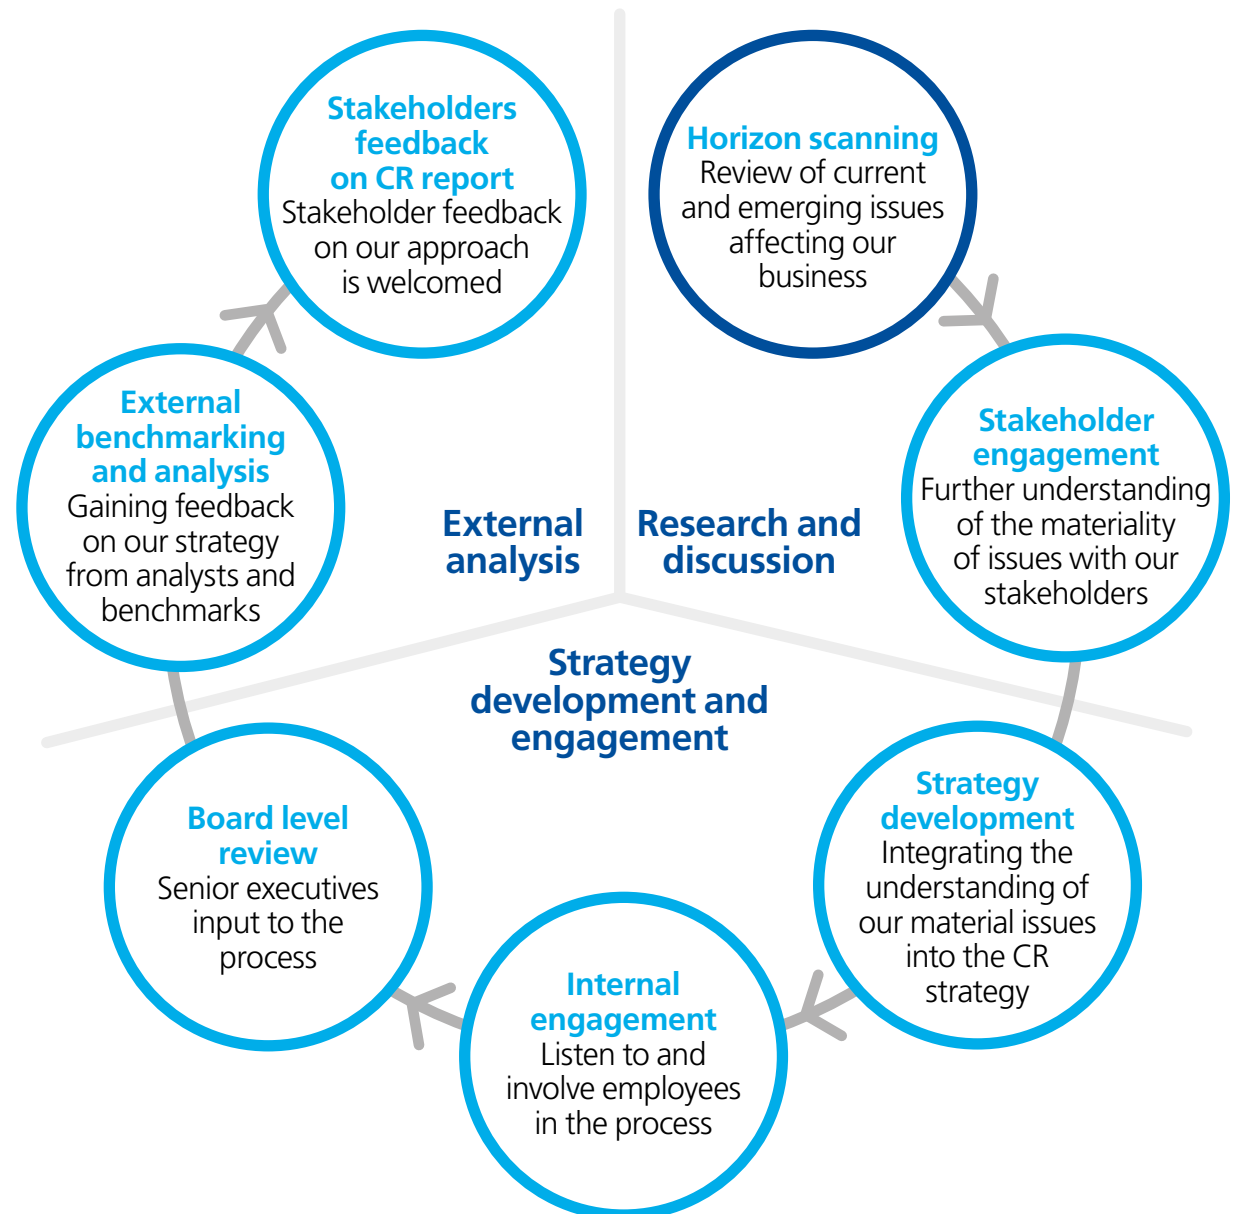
Stakeholders feedback on CR report
Stakeholder feedback on our approach is welcomed

Horizon scanning
Review of current and emerging issues affecting our business

External benchmarking and analysis
Gaining feedback on our strategy from analysts and benchmarks

External analysis

Research and discussion

Stakeholder engagement
Further understanding of the materiality of issues with our stakeholders

Strategy development and engagement

Board level review
Senior executives input to the process

Strategy development
Integrating the understanding of our material issues into the CR strategy

Internal engagement
Listen to and involve employees in the process